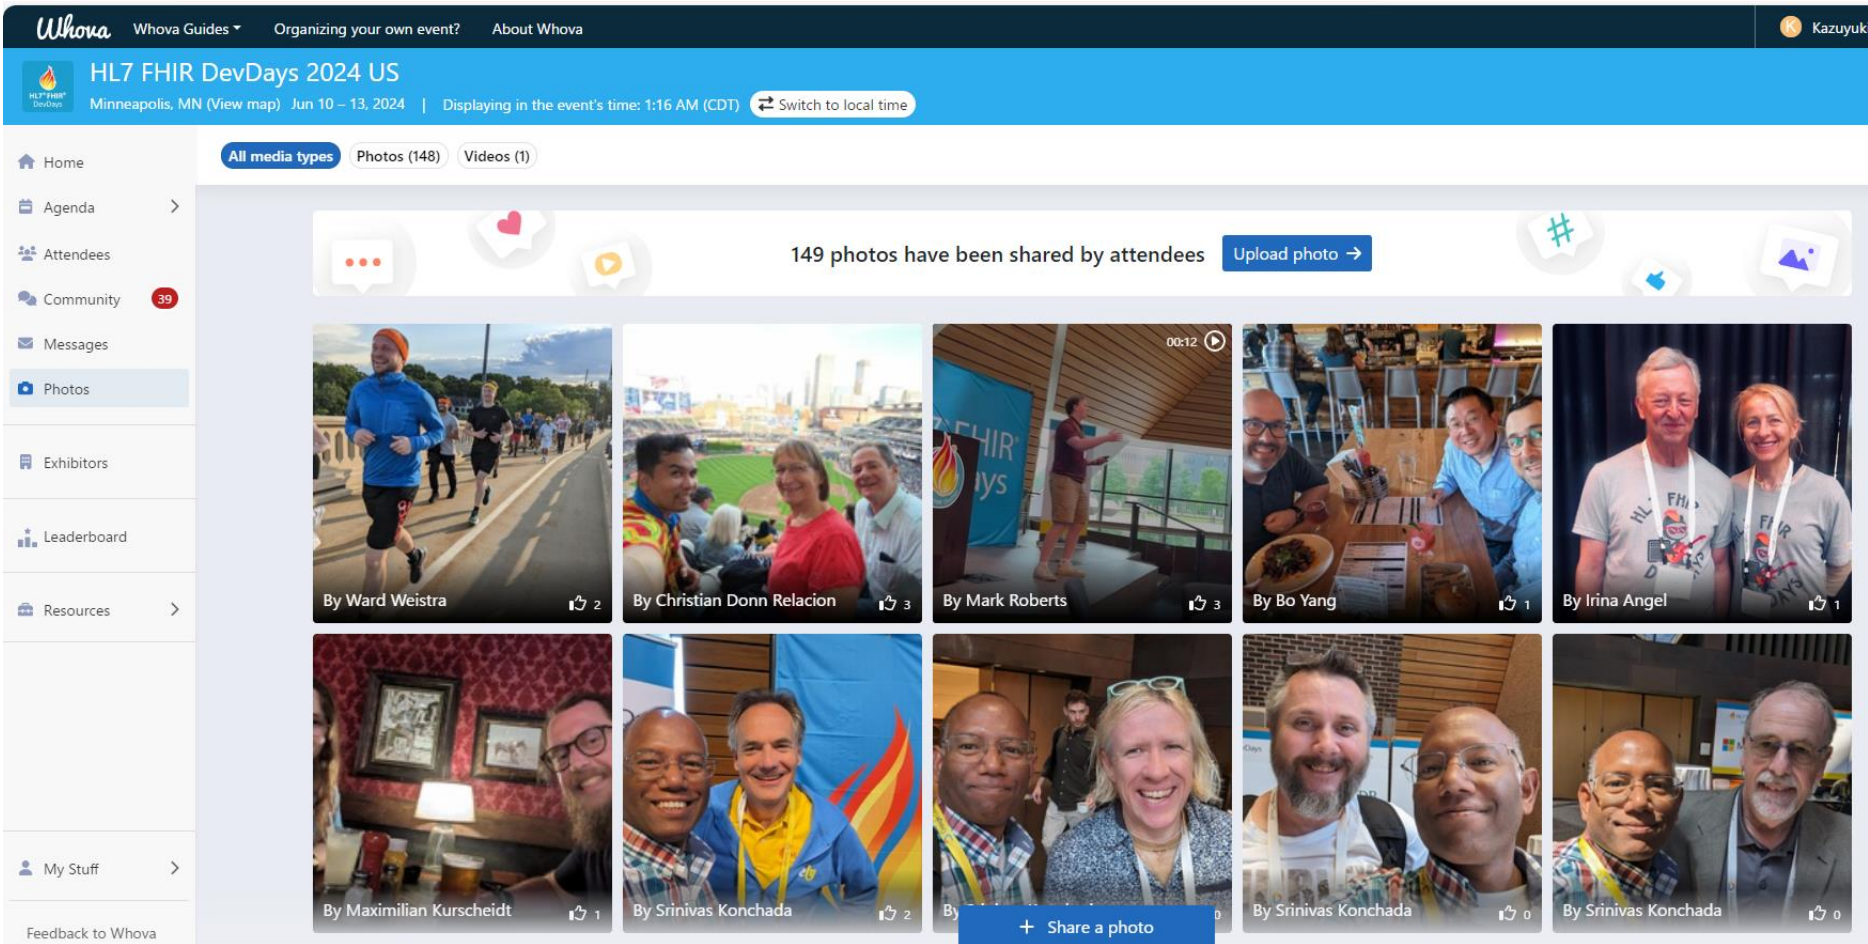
Whova Whova Guides Organizing your own event? About Whova

Kazuyuk

HL7 FHIR DevDays 2024 US

Minneapolis, MN (View map) Jun 10 – 13, 2024 | Displaying in the event's time: 1:16 AM (CDT) Switch to local time

Home

Agenda

Attendees

Community 39

Messages

Photos

Exhibitors

Leaderboard

Resources

My Stuff

Feedback to Whova

All media types Photos (148) Videos (1)

149 photos have been shared by attendees Upload photo →

By Ward Weistra 2

By Christian Donn Relacion 3

00:12

By Mark Roberts 3

By Bo Yang 1

By Irina Angel 1

By Maximilian Kurscheidt 1

By Srinivas Konchada 2

By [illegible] 0

By Srinivas Konchada 0

By Srinivas Konchada 0

+ Share a photo